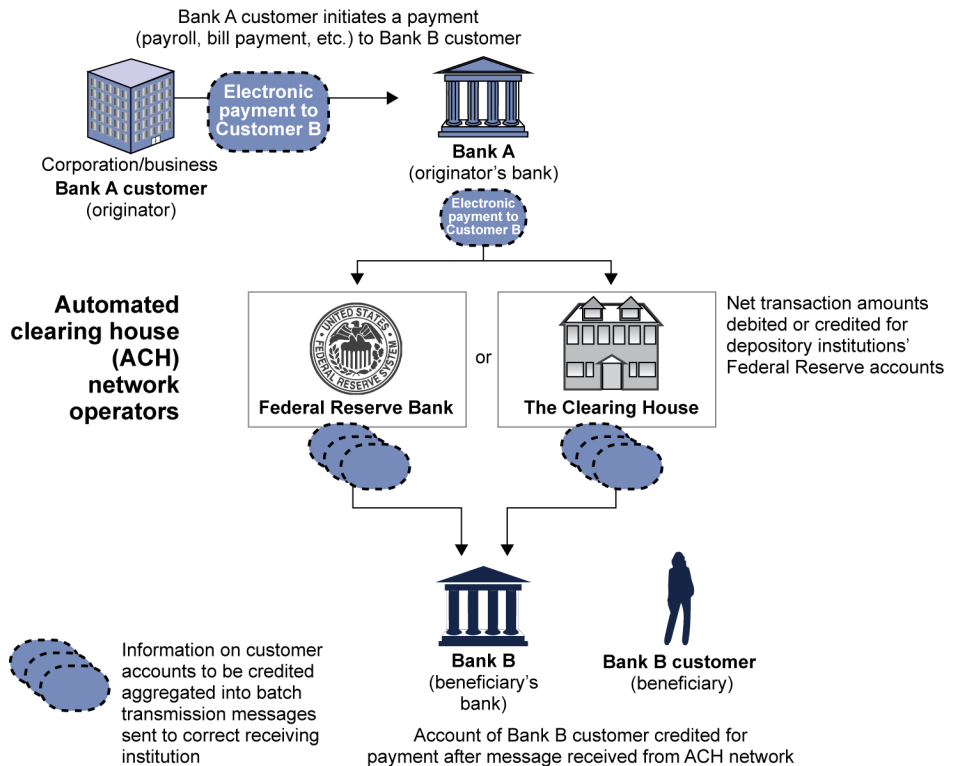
Bank A customer initiates a payment (payroll, bill payment, etc.) to Bank B customer

Electronic payment to Customer B

Corporation/business
Bank A customer
(originator)

Bank A
(originator's bank)

Electronic payment to Customer B

Automated clearing house (ACH) network operators

UNITED STATES FEDERAL RESERVE SYSTEM

Federal Reserve Bank

or

The Clearing House

Net transaction amounts debited or credited for depository institutions' Federal Reserve accounts

Information on customer accounts to be credited aggregated into batch transmission messages sent to correct receiving institution

Bank B
(beneficiary's bank)

Bank B customer
(beneficiary)

Account of Bank B customer credited for payment after message received from ACH network